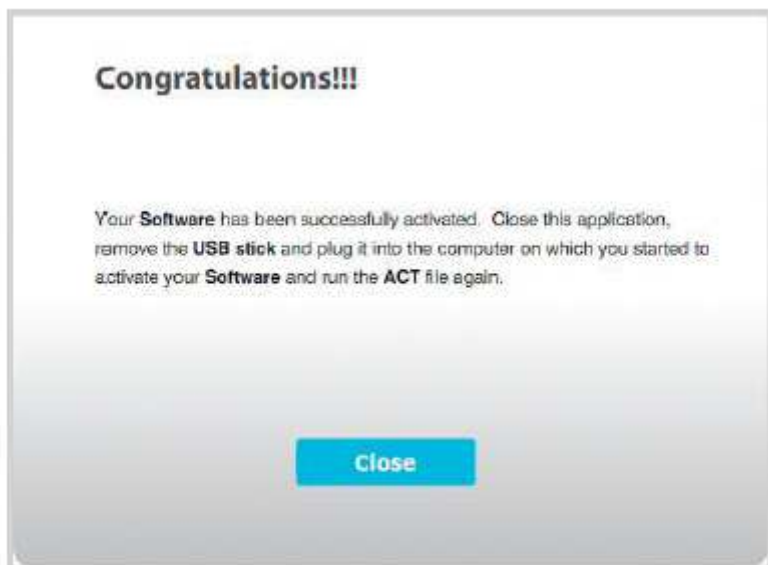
Congratulations!!!

Your Software has been successfully activated. Close this application, remove the USB stick and plug it into the computer on which you started to activate your Software and run the ACT file again.

Close